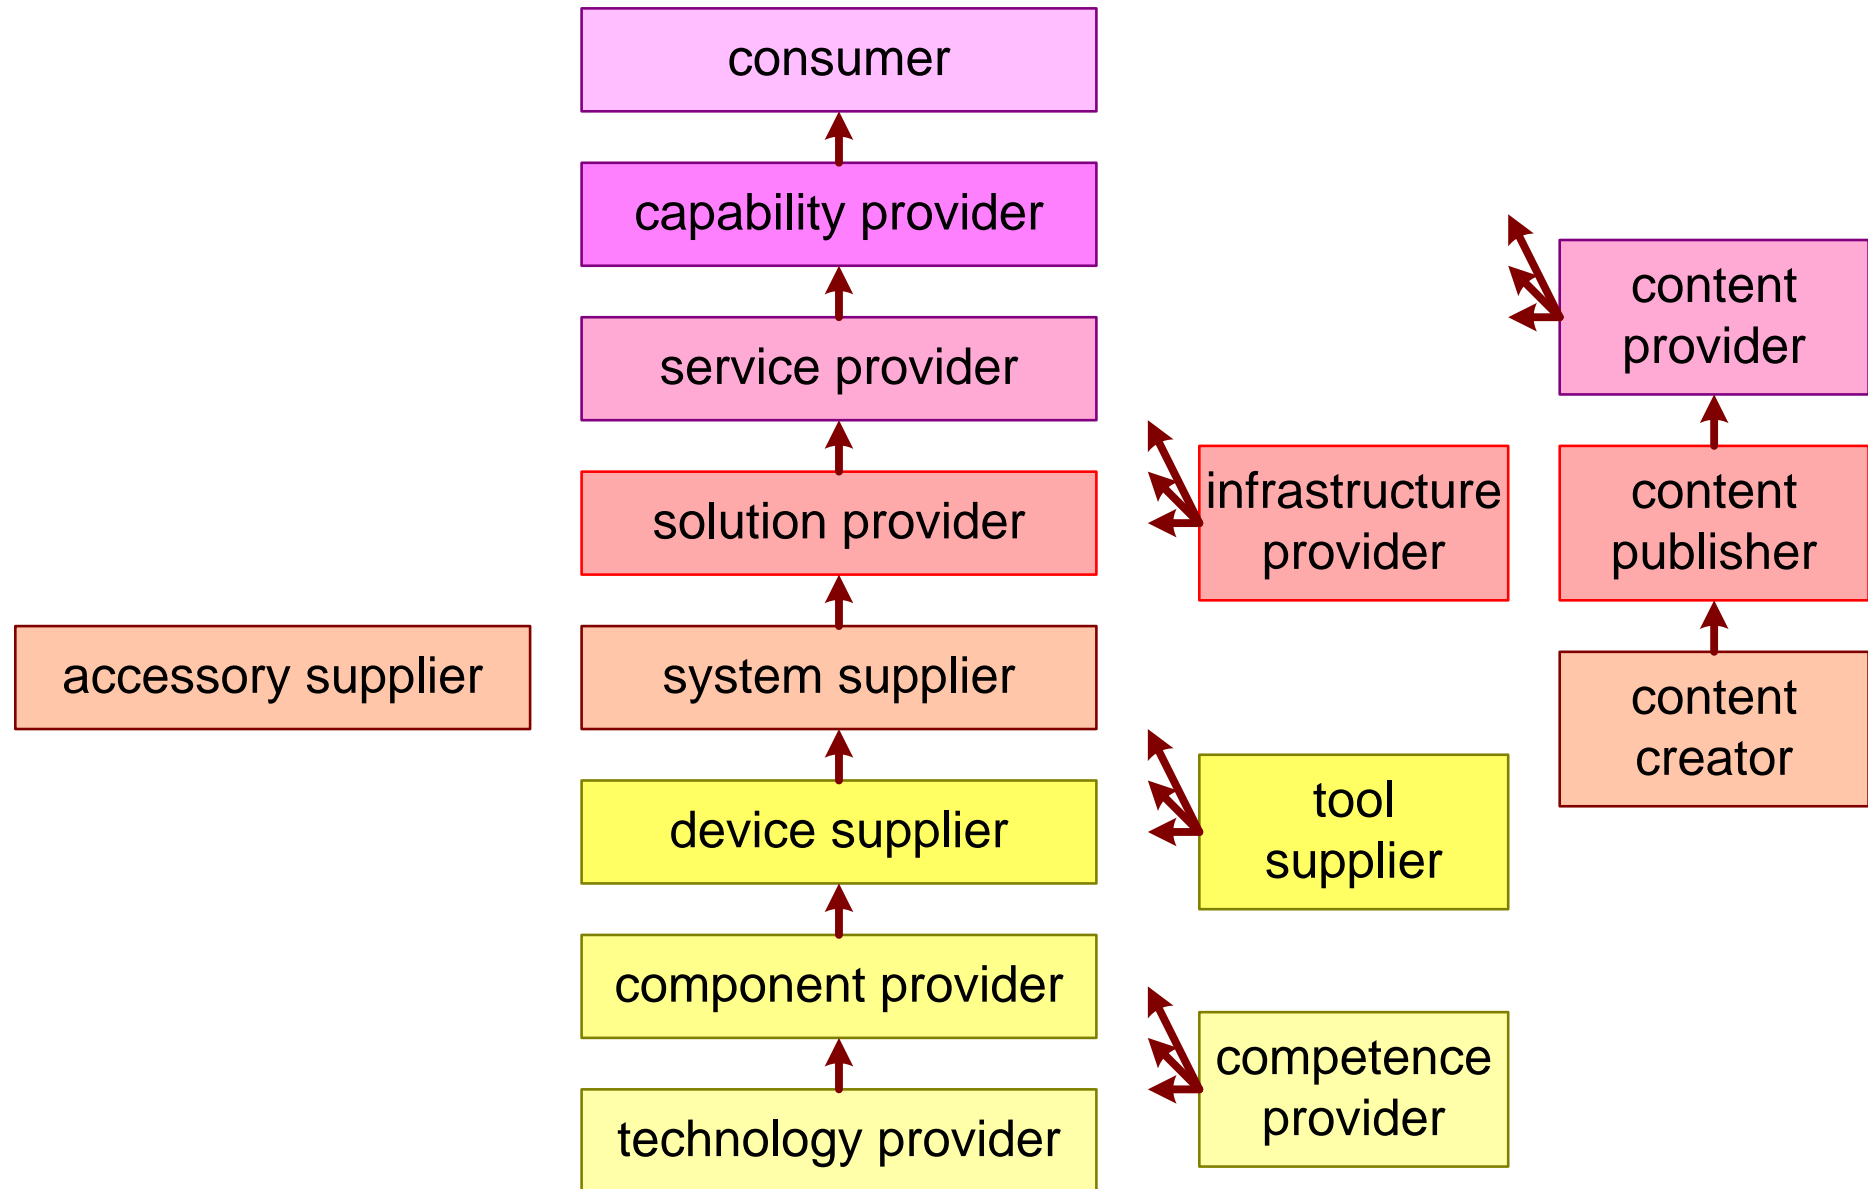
consumer

capability provider

service provider

content provider

infrastructure provider

solution provider

content publisher

accessory supplier

system supplier

content creator

tool supplier

device supplier

component provider

competence provider

technology provider